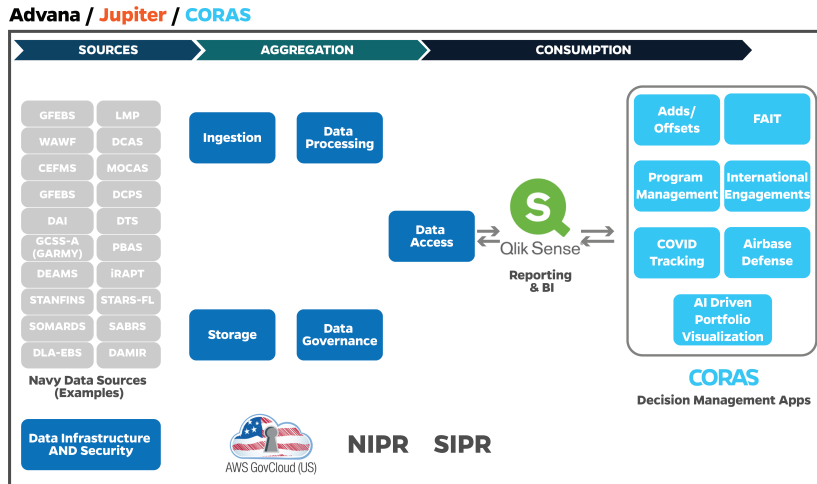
Advana / Jupiter / CORAS

SOURCES

AGGREGATION

CONSUMPTION

GFEBS
LMP
WAWF
DCAS
CEFMS
MOCAS
GFEBS
DCPS
DAI
DTS
GCSS-A (GARMY)
PBAS
DEAMS
iRAPT
STANFINS
STARS-FL
SOMARDS
SABRS
DLA-EBS
DAMIR

Navy Data Sources (Examples)

Ingestion

Data Processing

Data Access

Storage

Data Governance

Qlik Sense

Reporting & BI

Adds/ Offsets

FAIT

Program Management

International Engagements

COVID Tracking

Airbase Defense

AI Driven Portfolio Visualization

CORAS

Decision Management Apps

Data Infrastructure AND Security

AWS GovCloud (US)

NIPR

SIPR